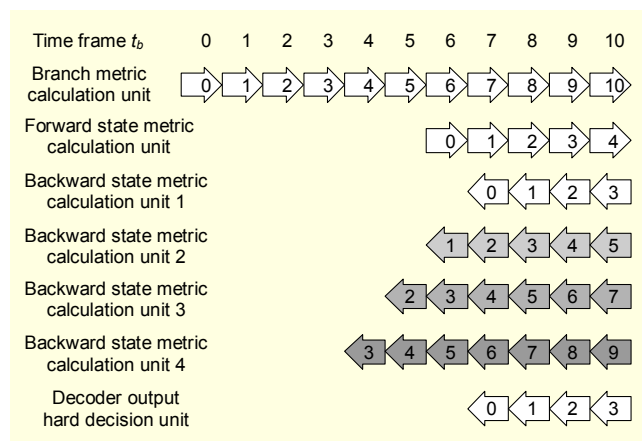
Time frame $t_b$ 0 1 2 3 4 5 6 7 8 9 10

Branch metric calculation unit 0 1 2 3 4 5 6 7 8 9 10

Forward state metric calculation unit 0 1 2 3 4

Backward state metric calculation unit 1 0 1 2 3

Backward state metric calculation unit 2 1 2 3 4 5

Backward state metric calculation unit 3 2 3 4 5 6 7

Backward state metric calculation unit 4 3 4 5 6 7 8 9

Decoder output hard decision unit 0 1 2 3